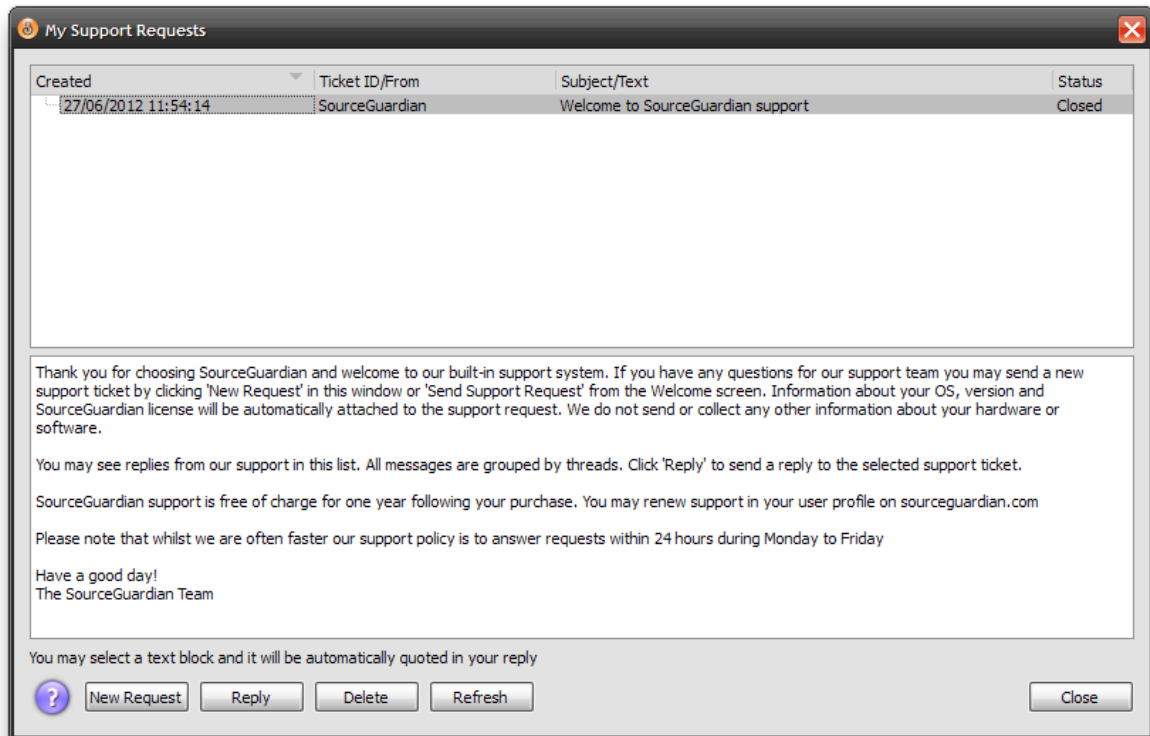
My Support Requests

| Created | Ticket ID/From | Subject/Text | Status |
|---|---|---|---|
| 27/06/2012 11:54:14 | SourceGuardian | Welcome to SourceGuardian support | Closed |

Thank you for choosing SourceGuardian and welcome to our built-in support system. If you have any questions for our support team you may send a new support ticket by clicking 'New Request' in this window or 'Send Support Request' from the Welcome screen. Information about your OS, version and SourceGuardian license will be automatically attached to the support request. We do not send or collect any other information about your hardware or software.

You may see replies from our support in this list. All messages are grouped by threads. Click 'Reply' to send a reply to the selected support ticket.

SourceGuardian support is free of charge for one year following your purchase. You may renew support in your user profile on sourceguardian.com

Please note that whilst we are often faster our support policy is to answer requests within 24 hours during Monday to Friday

Have a good day!
The SourceGuardian Team

You may select a text block and it will be automatically quoted in your reply

?
New Request
Reply
Delete
Refresh
Close